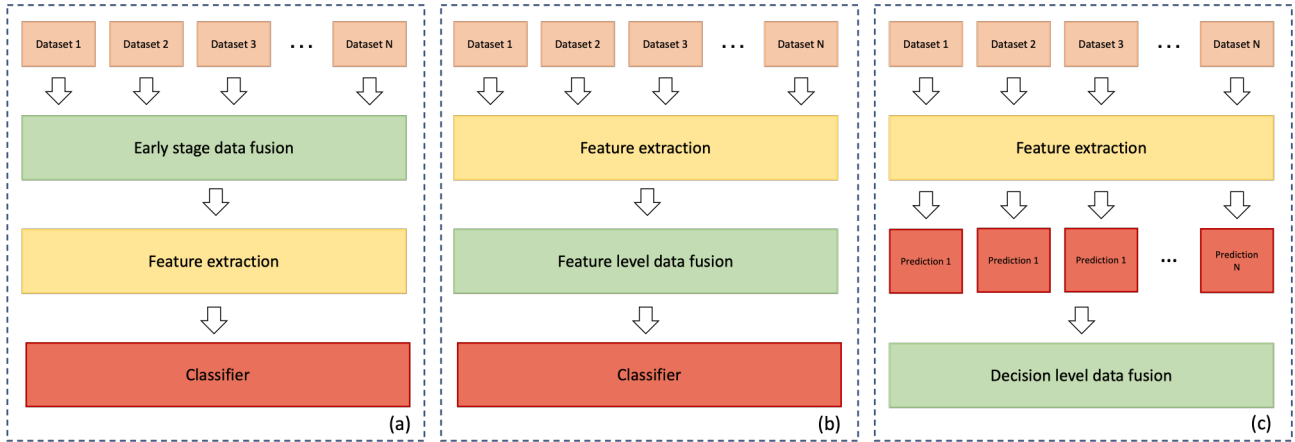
Dataset 1 Dataset 2 Dataset 3 … Dataset N

Early stage data fusion

Feature extraction

Classifier

(a)

Dataset 1 Dataset 2 Dataset 3 … Dataset N

Feature extraction

Feature level data fusion

Classifier

(b)

Dataset 1 Dataset 2 Dataset 3 … Dataset N

Feature extraction

Prediction 1 Prediction 1 Prediction 1 … Prediction N

Decision level data fusion

(c)